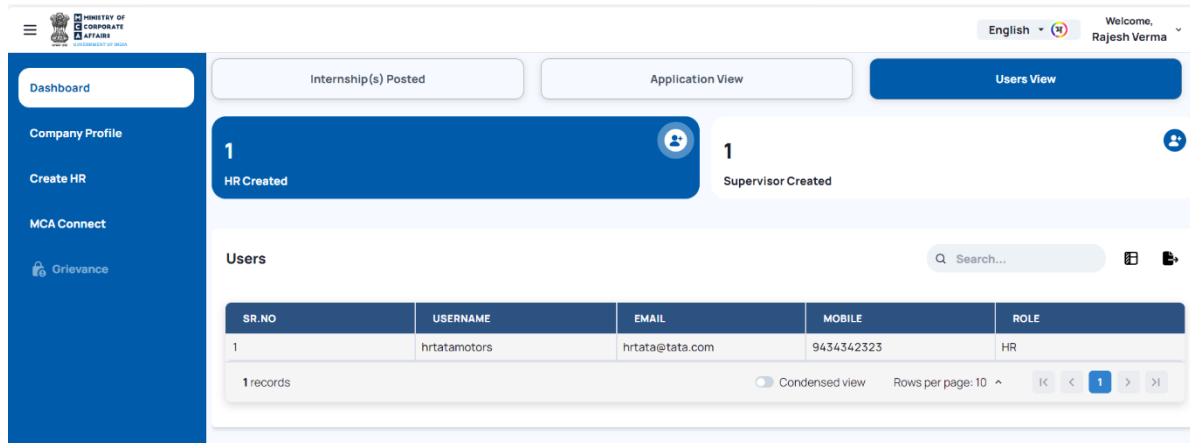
MINISTRY OF CORPORATE AFFAIRS
GOVERNMENT OF INDIA

English

Welcome,
Rajesh Verma

Dashboard
Company Profile
Create HR
MCA Connect
Grievance

Internship(s) Posted
Application View
Users View

1
HR Created

1
Supervisor Created

Users

Search...

| SR.NO | USERNAME | EMAIL | MOBILE | ROLE |
|---|---|---|---|---|
| 1 | hrtatamotors | hrtata@tata.com | 9434342323 | HR |

1 records
Condensed view
Rows per page: 10
1